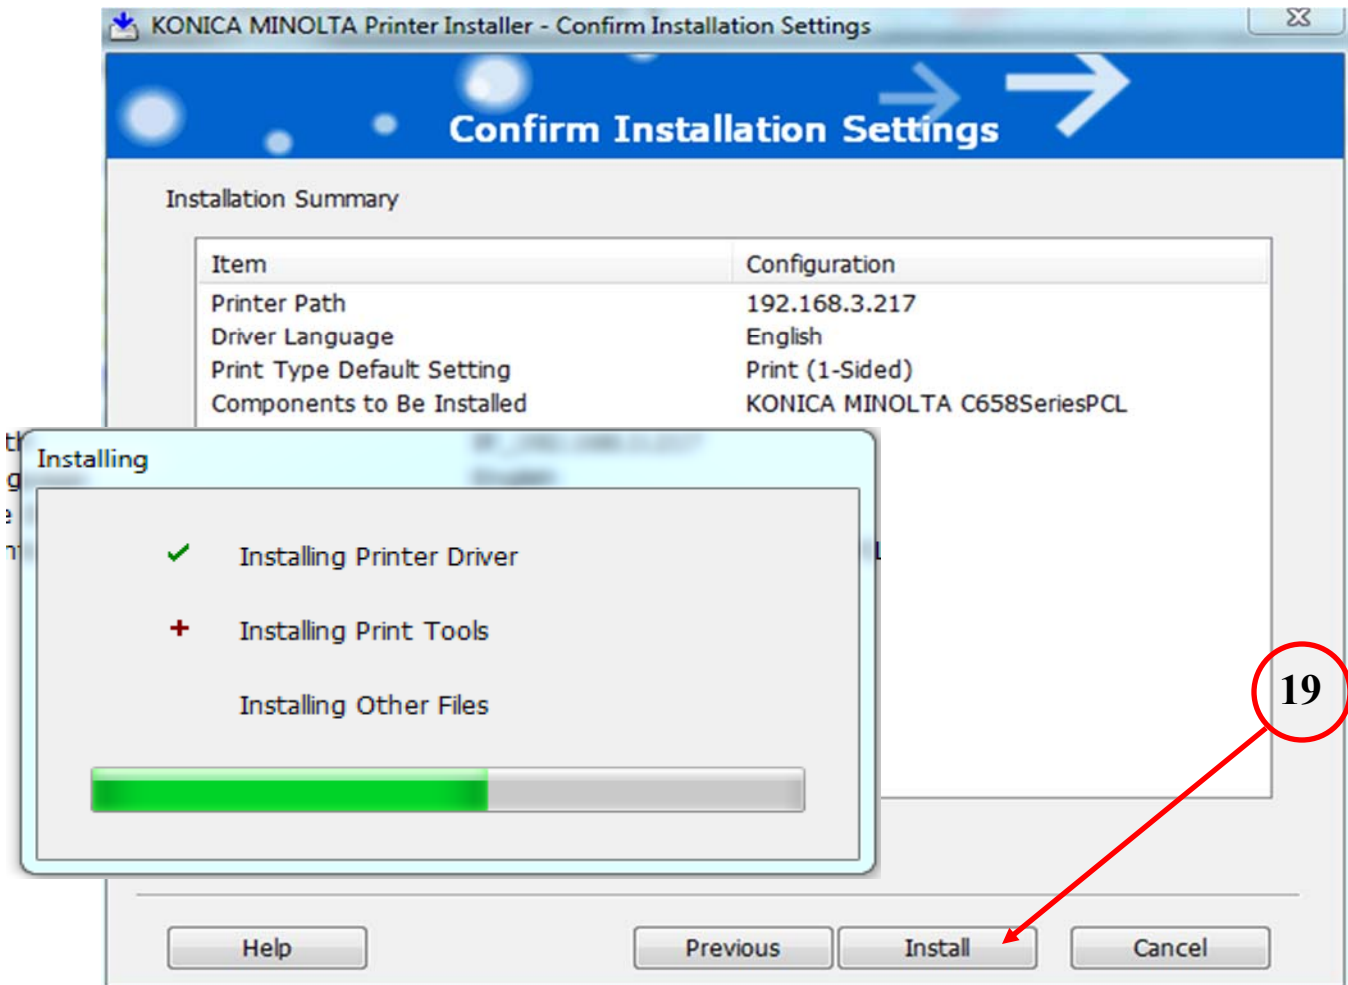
KONICA MINOLTA Printer Installer - Confirm Installation Settings

Confirm Installation Settings

Installation Summary

| Item | Configuration |
|---|---|
| Printer Path | 192.168.3.217 |
| Driver Language | English |
| Print Type Default Setting | Print (1-Sided) |
| Components to Be Installed | KONICA MINOLTA C658SeriesPCL |

Installing

Installing Printer Driver

Installing Print Tools

Installing Other Files

19

Help

Previous

Install

Cancel